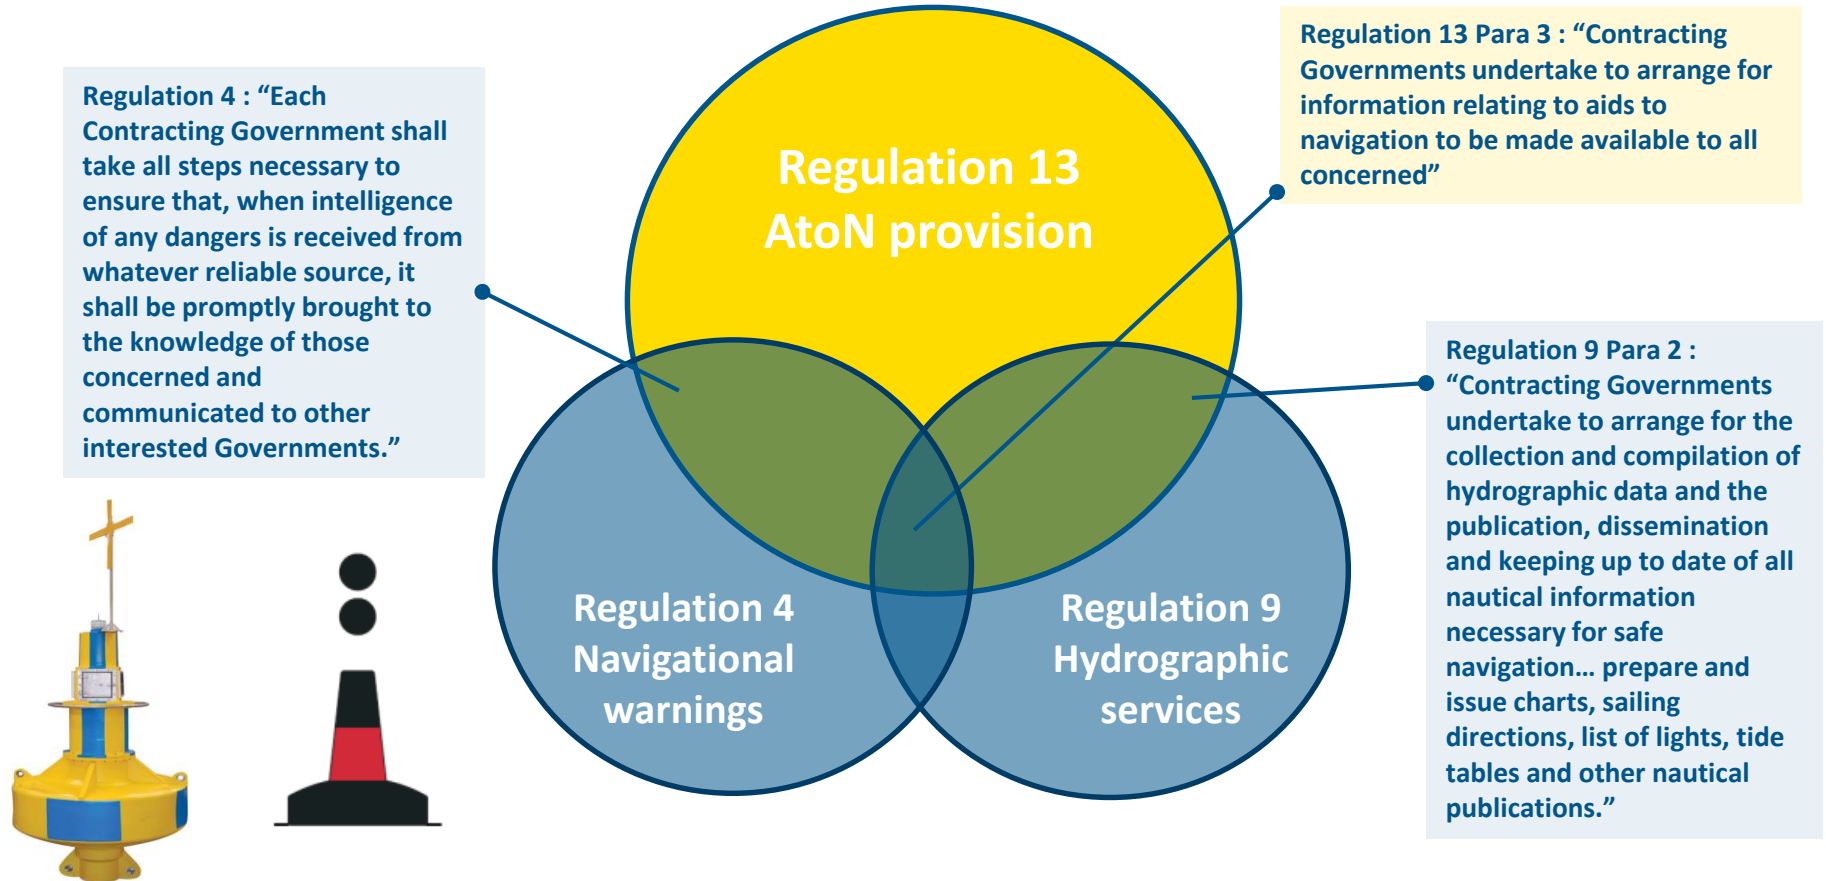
Regulation 4 : “Each Contracting Government shall take all steps necessary to ensure that, when intelligence of any dangers is received from whatever reliable source, it shall be promptly brought to the knowledge of those concerned and communicated to other interested Governments.”

Regulation 13
AtoN provision

Regulation 13 Para 3 : “Contracting Governments undertake to arrange for information relating to aids to navigation to be made available to all concerned”

Regulation 4
Navigational warnings

Regulation 9
Hydrographic services

Regulation 9 Para 2 : “Contracting Governments undertake to arrange for the collection and compilation of hydrographic data and the publication, dissemination and keeping up to date of all nautical information necessary for safe navigation… prepare and issue charts, sailing directions, list of lights, tide tables and other nautical publications.”